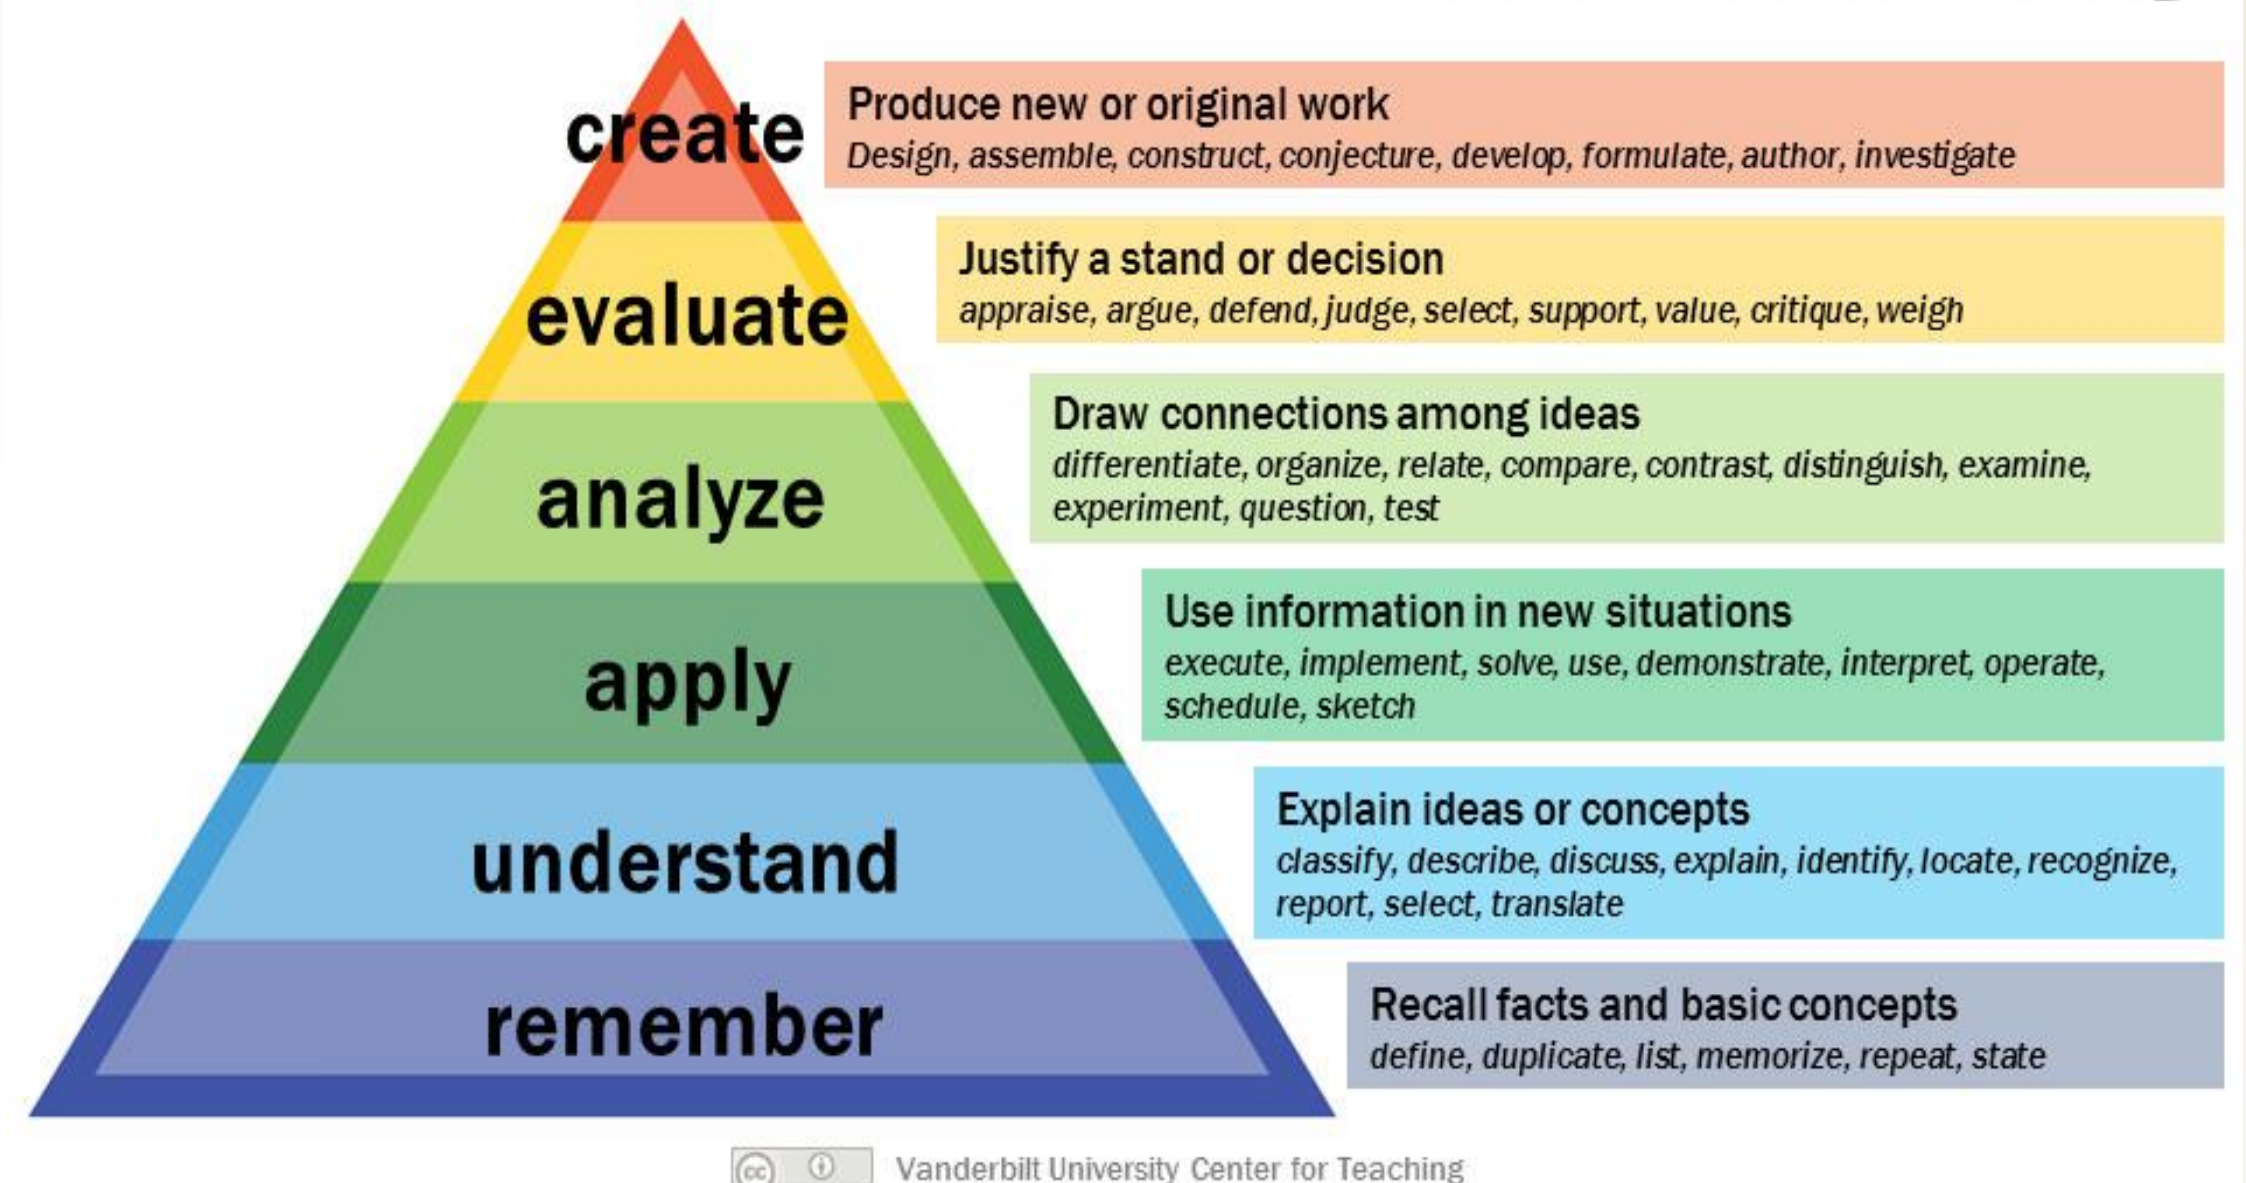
create

Produce new or original work
Design, assemble, construct, conjecture, develop, formulate, author, investigate

evaluate

Justify a stand or decision
appraise, argue, defend, judge, select, support, value, critique, weigh

analyze

Draw connections among ideas
differentiate, organize, relate, compare, contrast, distinguish, examine, experiment, question, test

apply

Use information in new situations
execute, implement, solve, use, demonstrate, interpret, operate, schedule, sketch

understand

Explain ideas or concepts
classify, describe, discuss, explain, identify, locate, recognize, report, select, translate

remember

Recall facts and basic concepts
define, duplicate, list, memorize, repeat, state

Vanderbilt University Center for Teaching